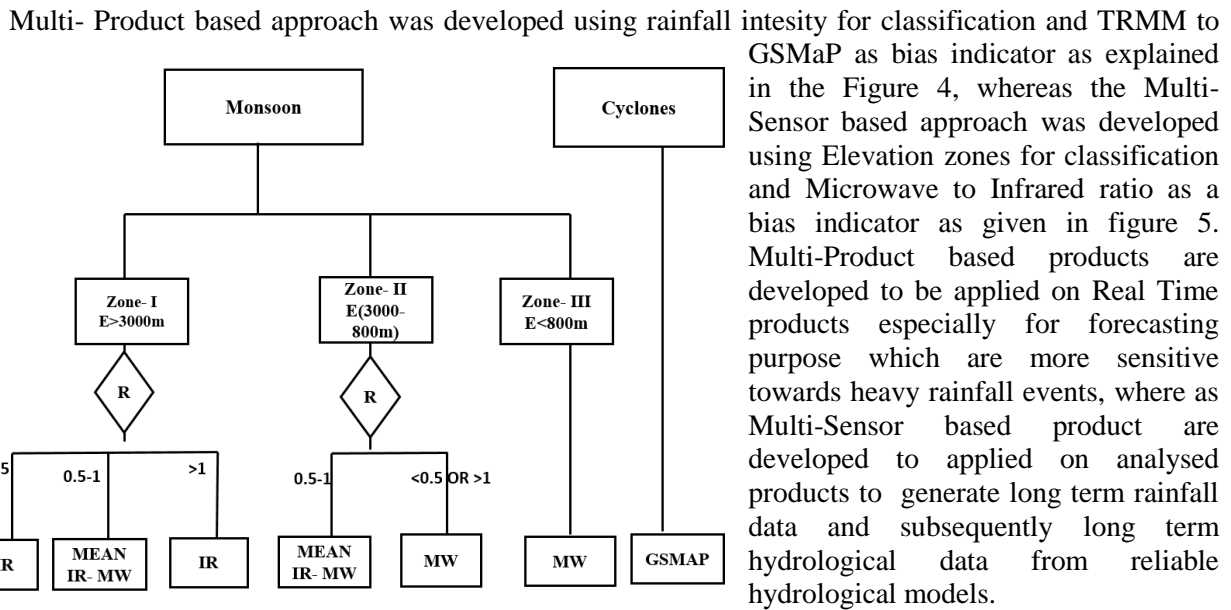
Multi- Product based approach was developed using rainfall intesity for classification and TRMM to GSMaP as bias indicator as explained in the Figure 4, whereas the Multi-Sensor based approach was developed using Elevation zones for classification and Microwave to Infrared ratio as a bias indicator as given in figure 5. Multi-Product based products are developed to be applied on Real Time products especially for forecasting purpose which are more sensitive towards heavy rainfall events, where as Multi-Sensor based product are developed to applied on analysed products to generate long term rainfall data and subsequently long term hydrological data from reliable hydrological models.

Monsoon

Cyclones

Zone- I
E>3000m

Zone- II
E(3000-800m)

Zone- III
E<800m

R

R

5

0.5-1

>1

0.5-1

<0.5 OR >1

R

MEAN
IR- MW

IR

MEAN
IR- MW

MW

MW

GSMAP